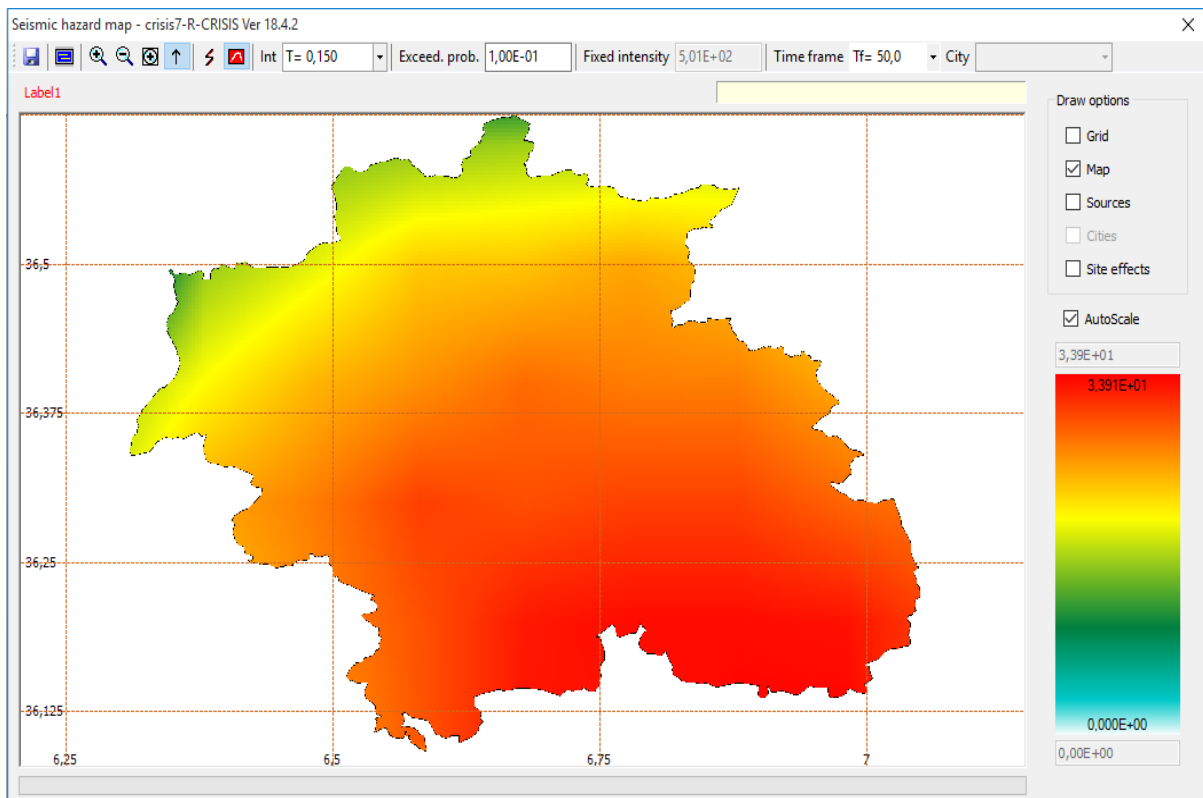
Seismic hazard map - crisis7-R-CRISIS Ver 18.4.2

Int T= 0,150 Exceed. prob. 1,00E-01 Fixed intensity 5,01E+02 Time frame Tf= 50,0 City

Label1

36,5
36,375
36,25
36,125
6,25
6,5
6,75
7

Draw options
Grid
Map
Sources
Cities
Site effects

AutoScale
3,39E+01
3.391E+01
0,000E+00
0,00E+00